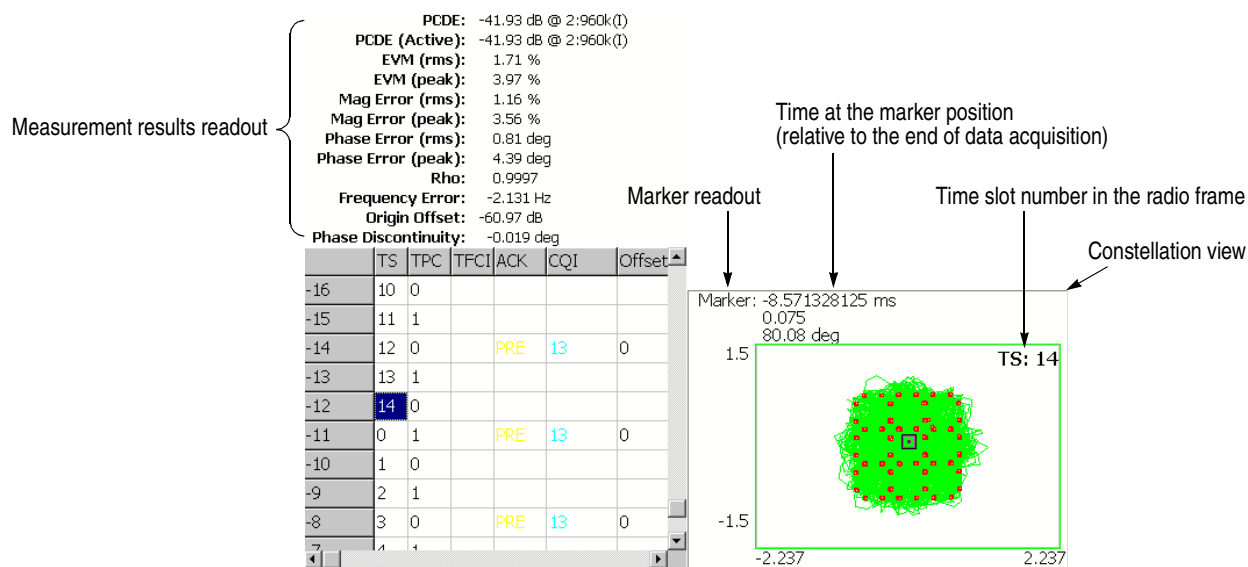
PCDE: -41.93 dB @ 2:960k(I)
PCDE (Active): -41.93 dB @ 2:960k(I)
EVM (rms): 1.71 %
EVM (peak): 3.97 %
Mag Error (rms): 1.16 %
Mag Error (peak): 3.56 %
Phase Error (rms): 0.81 deg
Phase Error (peak): 4.39 deg
Rho: 0.9997
Frequency Error: -2.131 Hz
Origin Offset: -60.97 dB
Phase Discontinuity: -0.019 deg

Measurement results readout

Time at the marker position
(relative to the end of data acquisition)

Marker readout

Time slot number in the radio frame

Constellation view

| | TS | TPC | TFCI | ACK | CQI | Offset |
|---|---|---|---|---|---|---|
| -16 | 10 | 0 | | | | |
| -15 | 11 | 1 | | | | |
| -14 | 12 | 0 | | PRE | 13 | 0 |
| -13 | 13 | 1 | | | | |
| -12 | 14 | 0 | | | | |
| -11 | 0 | 1 | | PRE | 13 | 0 |
| -10 | 1 | 0 | | | | |
| -9 | 2 | 1 | | | | |
| -8 | 3 | 0 | | PRE | 13 | 0 |
| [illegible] | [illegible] | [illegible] | | | | |

Marker: -8.571328125 ms
0.075
80.08 deg
1.5
TS: 14
-1.5
-2.237
2.237